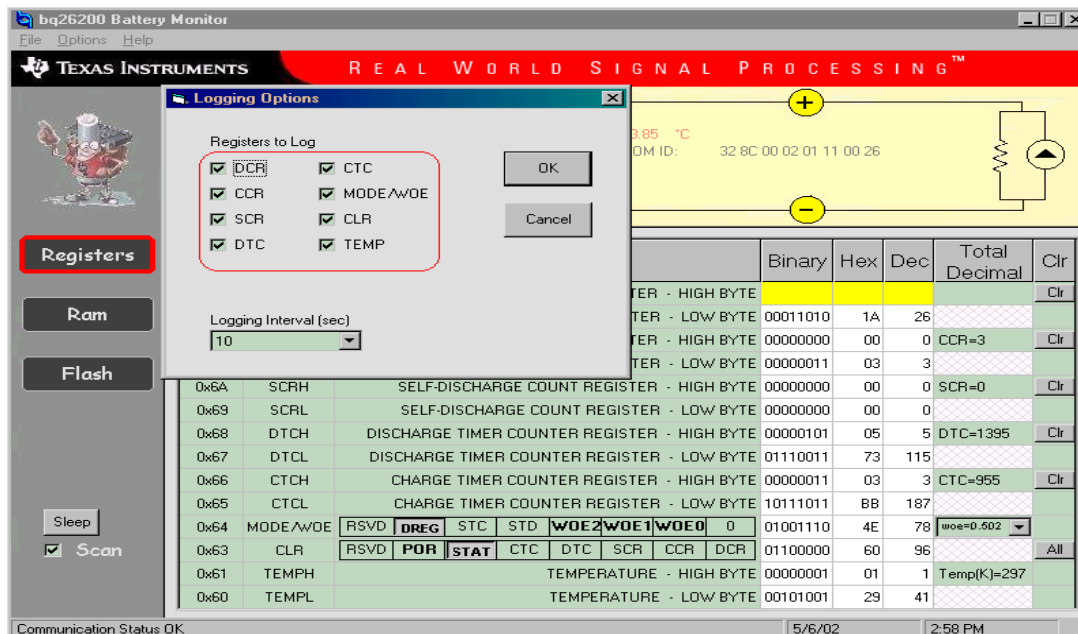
bq26200 Battery Monitor

File Options Help

TEXAS INSTRUMENTS

REAL WORLD SIGNAL PROCESSING™

Logging Options

Registers to Log

☑ DCR ☑ CTC
☑ CCR ☑ MODE/WOE
☑ SCR ☑ CLR
☑ DTC ☑ TEMP

OK

Cancel

Logging Interval (sec)
10

3.85 °C
OM ID: 32 8C 00 02 01 11 00 26

Registers

Ram

Flash

Sleep

☑ Scan

| | | | Binary | Hex | Dec | Total Decimal | Clr |
|---|---|---|---|---|---|---|---|
| | | TER - HIGH BYTE | | | | | Clr |
| | | TER - LOW BYTE | 00011010 | 1A | 26 | | |
| | | TER - HIGH BYTE | 00000000 | 00 | 0 | CCR=3 | Clr |
| | | TER - LOW BYTE | 00000011 | 03 | 3 | | |
| 0x6A | SCRH | SELF-DISCHARGE COUNT REGISTER - HIGH BYTE | 00000000 | 00 | 0 | SCR=0 | Clr |
| 0x69 | SCRL | SELF-DISCHARGE COUNT REGISTER - LOW BYTE | 00000000 | 00 | 0 | | |
| 0x68 | DTCH | DISCHARGE TIMER COUNTER REGISTER - HIGH BYTE | 00000101 | 05 | 5 | DTC=1395 | Clr |
| 0x67 | DTCL | DISCHARGE TIMER COUNTER REGISTER - LOW BYTE | 01110011 | 73 | 115 | | |
| 0x66 | CTCH | CHARGE TIMER COUNTER REGISTER - HIGH BYTE | 00000011 | 03 | 3 | CTC=955 | Clr |
| 0x65 | CTCL | CHARGE TIMER COUNTER REGISTER - LOW BYTE | 10111011 | BB | 187 | | |
| 0x64 | MODE/WOE | RSVD DREG STC STD WOE2 WOE1 WOE0 0 | 01001110 | 4E | 78 | woe=0.502 | |
| 0x63 | CLR | RSVD POR STAT CTC DTC SCR CCR DCR | 01100000 | 60 | 96 | | All |
| 0x61 | TEMPH | TEMPERATURE - HIGH BYTE | 00000001 | 01 | 1 | Temp(K)=297 | |
| 0x60 | TEMPL | TEMPERATURE - LOW BYTE | 00101001 | 29 | 41 | | |

Communication Status OK 5/6/02 2:58 PM